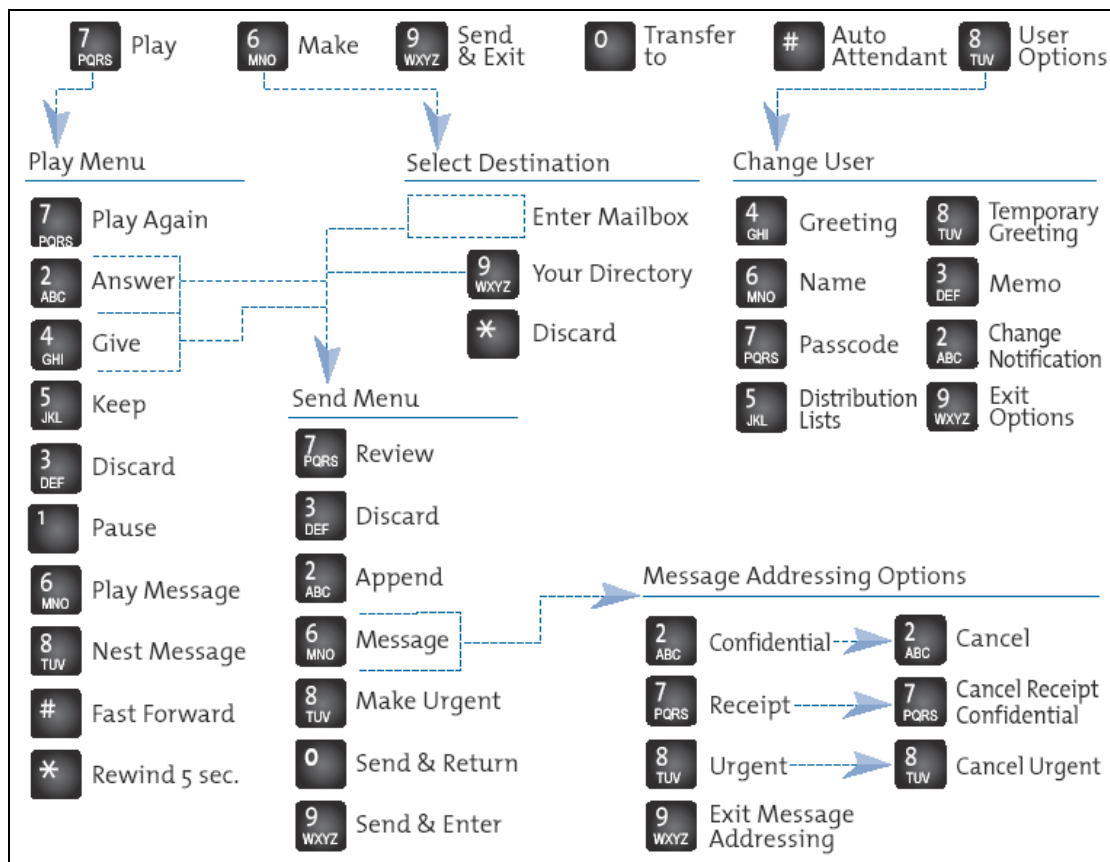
7 PQRS Play
6 MNO Make
9 WXYZ Send & Exit
0 Transfer to
# Auto Attendant
8 TUV User Options

Play Menu
7 PQRS Play Again
2 ABC Answer
4 GHI Give
5 JKL Keep
3 DEF Discard
1 Pause
6 MNO Play Message
8 TUV Nest Message
# Fast Forward
* Rewind 5 sec.

Select Destination
Enter Mailbox
9 WXYZ Your Directory
* Discard

Send Menu
7 PQRS Review
3 DEF Discard
2 ABC Append
6 MNO Message
8 TUV Make Urgent
0 Send & Return
9 WXYZ Send & Enter

Change User
4 GHI Greeting
8 TUV Temporary Greeting
6 MNO Name
3 DEF Memo
7 PQRS Passcode
2 ABC Change Notification
5 JKL Distribution Lists
9 WXYZ Exit Options

Message Addressing Options
2 ABC Confidential
2 ABC Cancel
7 PQRS Receipt
7 PQRS Cancel Receipt Confidential
8 TUV Urgent
8 TUV Cancel Urgent
9 WXYZ Exit Message Addressing